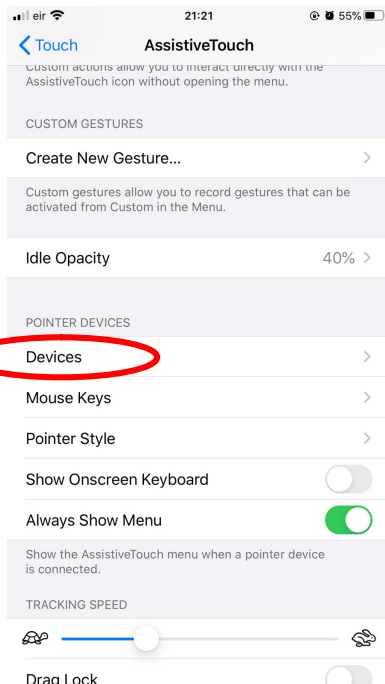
eir 21:21 55%

Touch AssistiveTouch

Custom actions allow you to interact directly with the AssistiveTouch icon without opening the menu.

CUSTOM GESTURES

Create New Gesture...

Custom gestures allow you to record gestures that can be activated from Custom in the Menu.

Idle Opacity 40%

POINTER DEVICES

Devices

Mouse Keys

Pointer Style

Show Onscreen Keyboard

Always Show Menu

Show the AssistiveTouch menu when a pointer device is connected.

TRACKING SPEED

Drag Lock